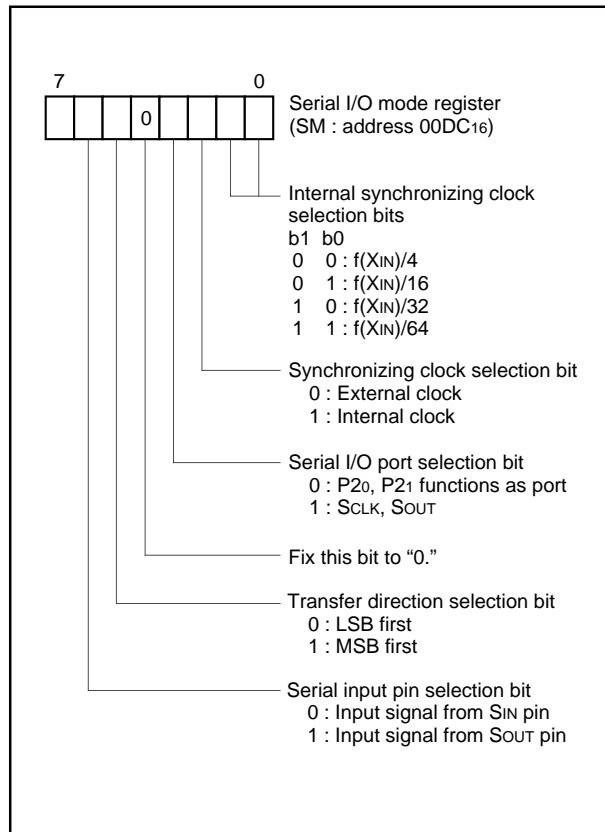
7 0

0

Serial I/O mode register (SM : address $00DC_{16}$)

Internal synchronizing clock selection bits
b1 b0
0 0 : $f(X_{IN})/4$
0 1 : $f(X_{IN})/16$
1 0 : $f(X_{IN})/32$
1 1 : $f(X_{IN})/64$

Synchronizing clock selection bit
0 : External clock
1 : Internal clock

Serial I/O port selection bit
0 : $P2_0$, $P2_1$ functions as port
1 : $S_{CLK}$, $S_{OUT}$

Fix this bit to "0."

Transfer direction selection bit
0 : LSB first
1 : MSB first

Serial input pin selection bit
0 : Input signal from $S_{IN}$ pin
1 : Input signal from $S_{OUT}$ pin